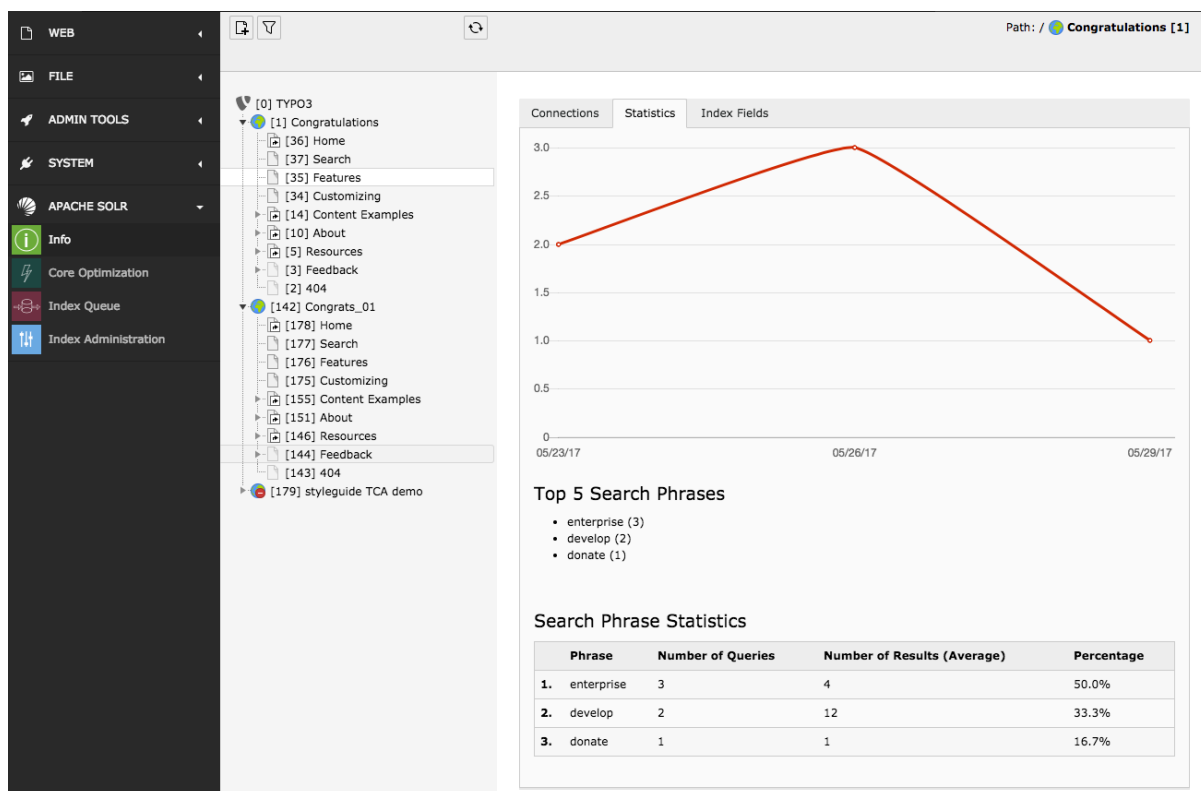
WEB
FILE
ADMIN TOOLS
SYSTEM
APACHE SOLR
Info
Core Optimization
Index Queue
Index Administration

Path: / Congratulations [1]

[0] TYPO3
[1] Congratulations
[36] Home
[37] Search
[35] Features
[34] Customizing
[14] Content Examples
[10] About
[5] Resources
[3] Feedback
[2] 404
[142] Congrats_01
[178] Home
[177] Search
[176] Features
[175] Customizing
[155] Content Examples
[151] About
[146] Resources
[144] Feedback
[143] 404
[179] styleguide TCA demo

Connections Statistics Index Fields

3.0
2.5
2.0
1.5
1.0
0.5
0
05/23/17
05/26/17
05/29/17

Top 5 Search Phrases

- enterprise (3)
- develop (2)
- donate (1)

Search Phrase Statistics

| | Phrase | Number of Queries | Number of Results (Average) | Percentage |
|---|---|---|---|---|
| 1. | enterprise | 3 | 4 | 50.0% |
| 2. | develop | 2 | 12 | 33.3% |
| 3. | donate | 1 | 1 | 16.7% |